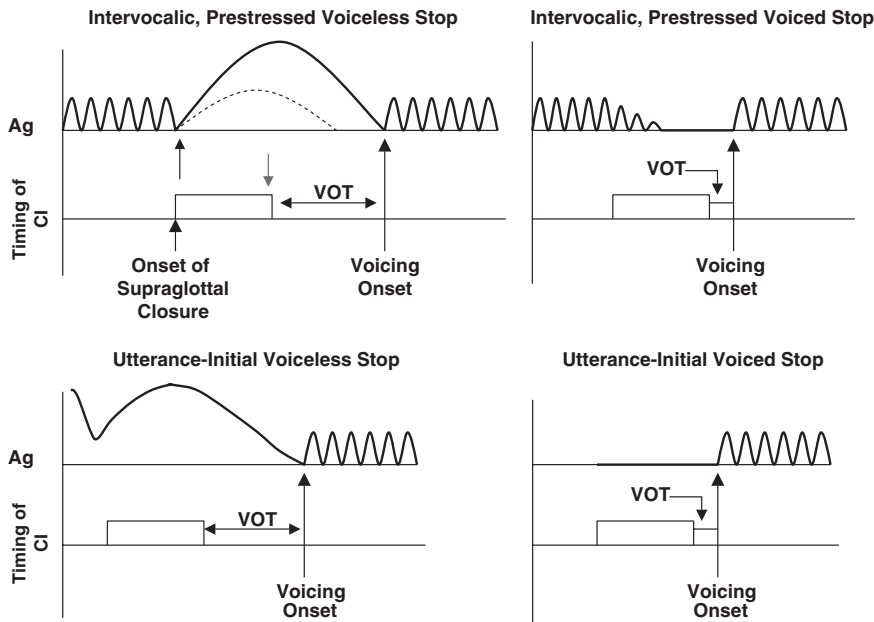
Intervocalic, Prestressed Voiceless Stop

Ag

Timing of Cl

VOT

Onset of Supraglottal Closure

Voicing Onset

Intervocalic, Prestressed Voiced Stop

VOT

Voicing Onset

Utterance-Initial Voiceless Stop

Ag

Timing of Cl

VOT

Voicing Onset

Utterance-Initial Voiced Stop

VOT

Voicing Onset